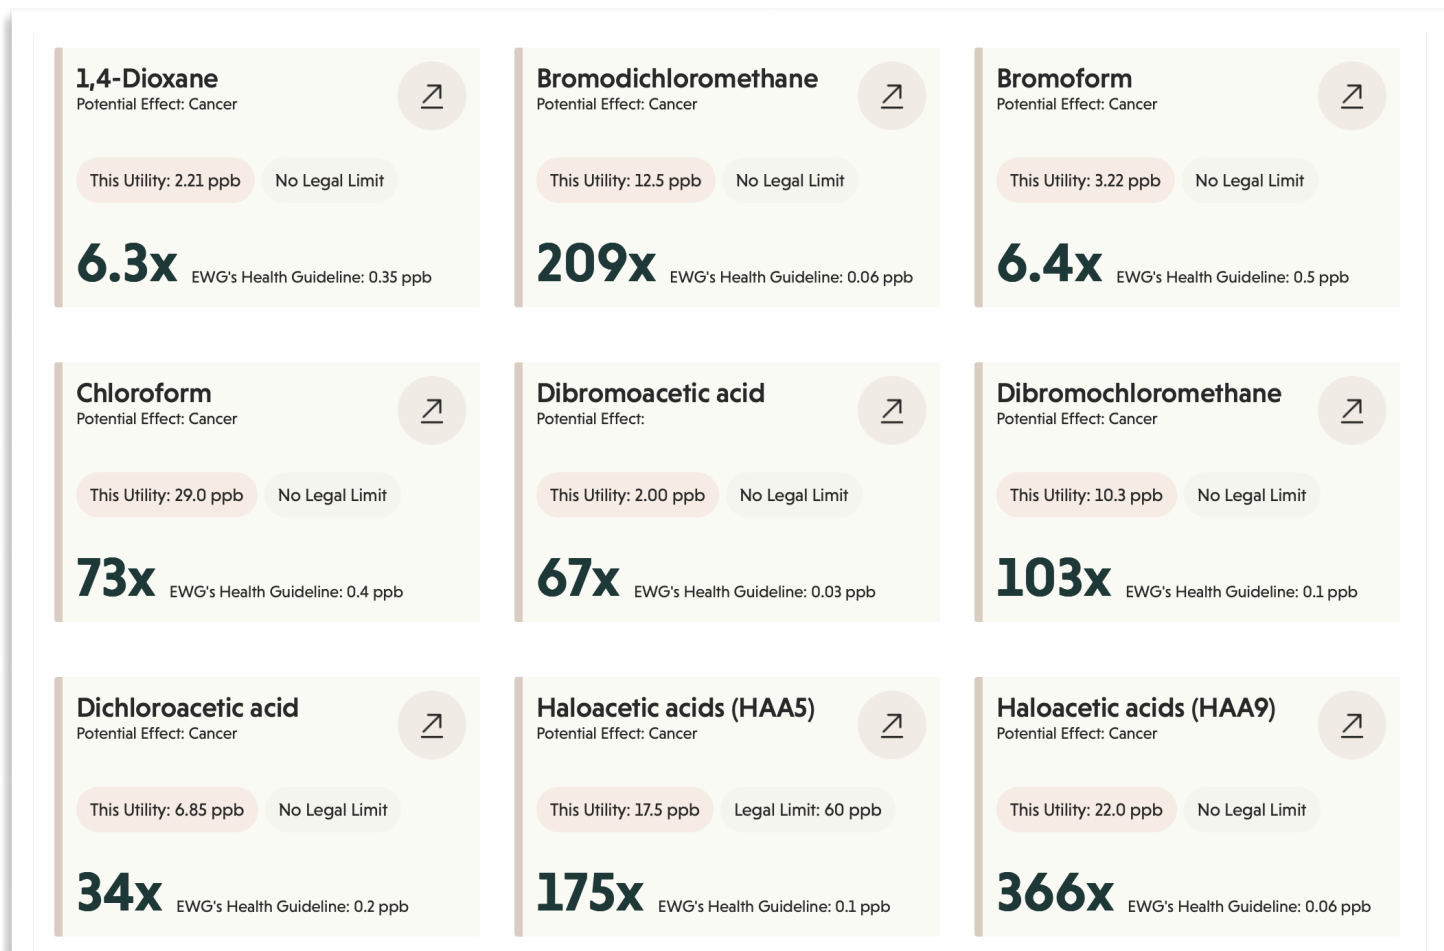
1,4-Dioxane
Potential Effect: Cancer

This Utility: 2.21 ppb No Legal Limit

6.3x EWG's Health Guideline: 0.35 ppb

Bromodichloromethane
Potential Effect: Cancer

This Utility: 12.5 ppb No Legal Limit

209x EWG's Health Guideline: 0.06 ppb

Bromoform
Potential Effect: Cancer

This Utility: 3.22 ppb No Legal Limit

6.4x EWG's Health Guideline: 0.5 ppb

Chloroform
Potential Effect: Cancer

This Utility: 29.0 ppb No Legal Limit

73x EWG's Health Guideline: 0.4 ppb

Dibromoacetic acid
Potential Effect:

This Utility: 2.00 ppb No Legal Limit

67x EWG's Health Guideline: 0.03 ppb

Dibromochloromethane
Potential Effect: Cancer

This Utility: 10.3 ppb No Legal Limit

103x EWG's Health Guideline: 0.1 ppb

Dichloroacetic acid
Potential Effect: Cancer

This Utility: 6.85 ppb No Legal Limit

34x EWG's Health Guideline: 0.2 ppb

Haloacetic acids (HAA5)
Potential Effect: Cancer

This Utility: 17.5 ppb Legal Limit: 60 ppb

175x EWG's Health Guideline: 0.1 ppb

Haloacetic acids (HAA9)
Potential Effect: Cancer

This Utility: 22.0 ppb No Legal Limit

366x EWG's Health Guideline: 0.06 ppb